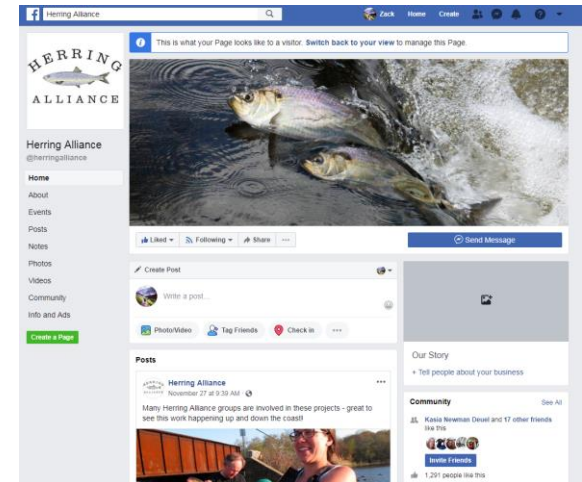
Herring Alliance

Zack Home Create

HERRING ALLIANCE

This is what your Page looks like to a visitor. Switch back to your view to manage this Page.

Herring Alliance
@herringalliance

Home
About
Events
Posts
Notes
Photos
Videos
Community
Info and Ads

Create a Page

Liked ▾ Following ▾ Share ···

Send Message

Create Post

Write a post...

Photo/Video Tag Friends Check in ···

Posts

Herring Alliance
November 27 at 9:39 AM ·

Many Herring Alliance groups are involved in these projects - great to see this work happening up and down the coast!!

Our Story

+ Tell people about your business

Community See All

Kasia Newman Deuel and 17 other friends like this

Invite Friends

1,291 people like this